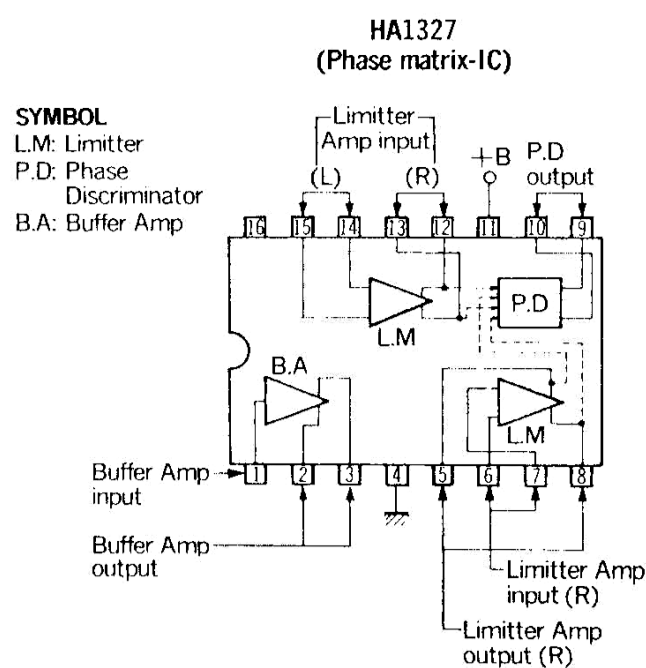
HA1327
(Phase matrix-IC)

SYMBOL
L.M: Limitter
P.D: Phase Discriminator
B.A: Buffer Amp

Limitter Amp input
(L)
(R)
+B
P.D output

16 15 14 13 12 11 10 9

L.M
P.D
B.A
L.M

1 2 3 4 5 6 7 8

Buffer Amp input
Buffer Amp output
Limitter Amp input (R)
Limitter Amp output (R)